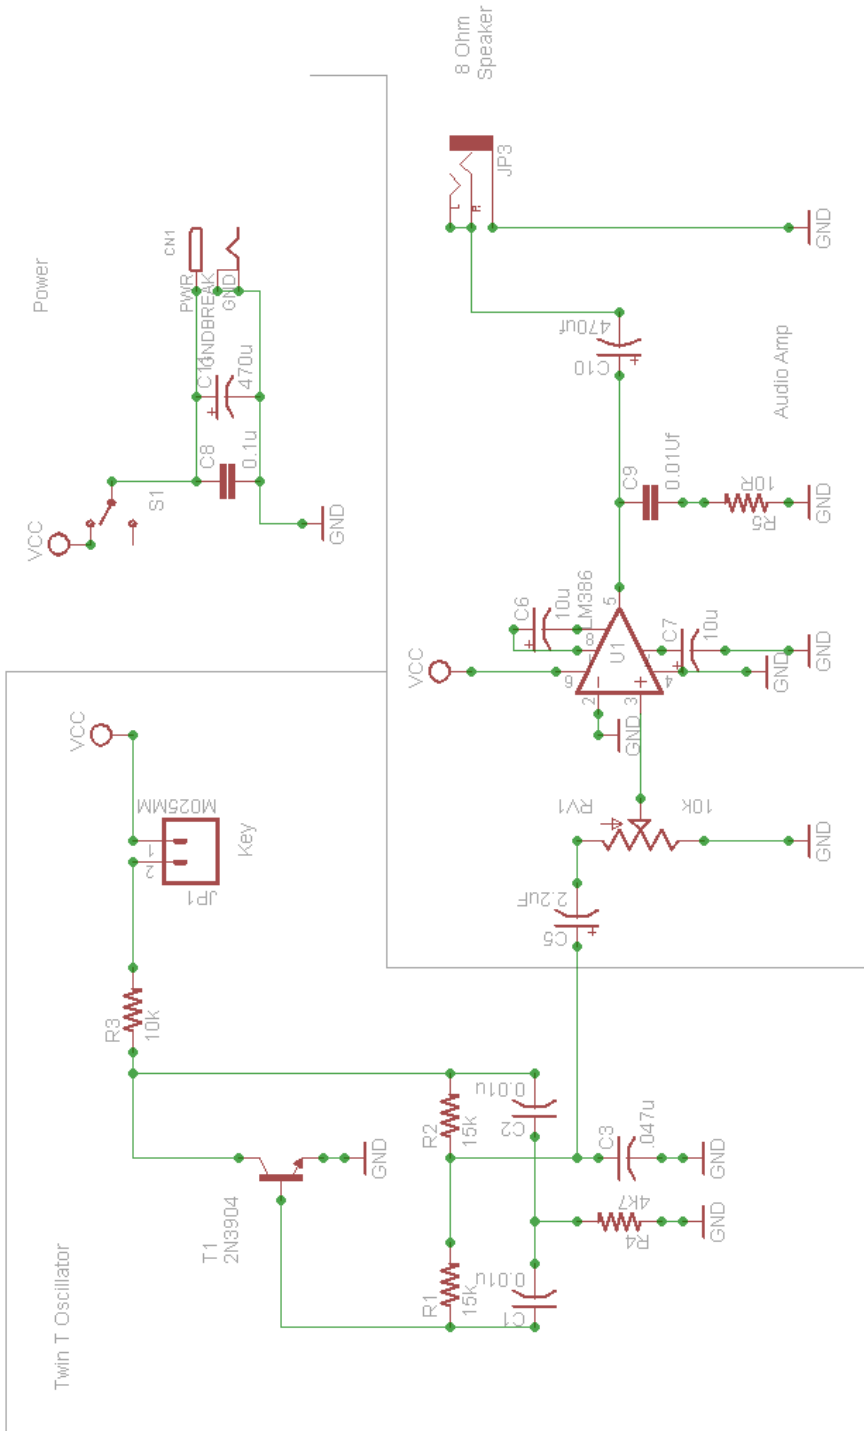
8 Ohm
Speaker
JP3
GND
470uf
C10
Audio Amp
Power
CN1
PWR
GNDBREAK
GND
C1
470u
C8
0.1u
S1
GND
VCC
C9
0.01Uf
10R
R5
GND
LM386
C6
10u
U1
C7
10u
VCC
GND
GND
GND
RV1
10K
GND
2.2uF
C5
VCC
M025MM
Key
JP1
R3
10k
R2
15k
0.01u
C2
C3
.047u
GND
GND
T1
2N3904
4K7
R4
GND
R1
15k
0.01u
C1
Twin T Oscillator